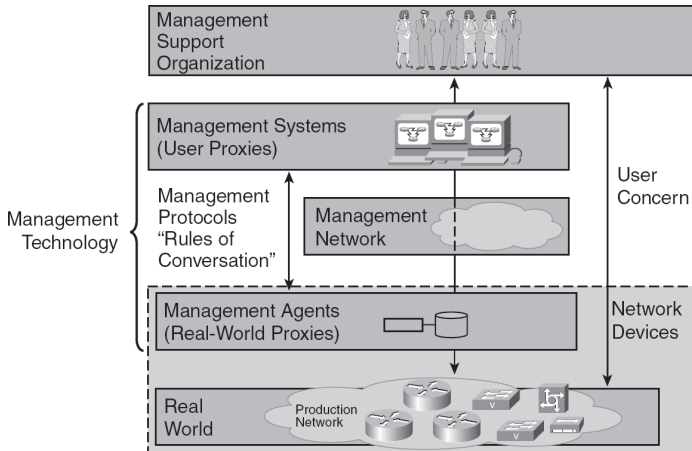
Management Support Organization

Management Systems (User Proxies)

Management Protocols "Rules of Conversation"

Management Network

Management Technology

User Concern

Management Agents (Real-World Proxies)

Network Devices

Real World

Production Network